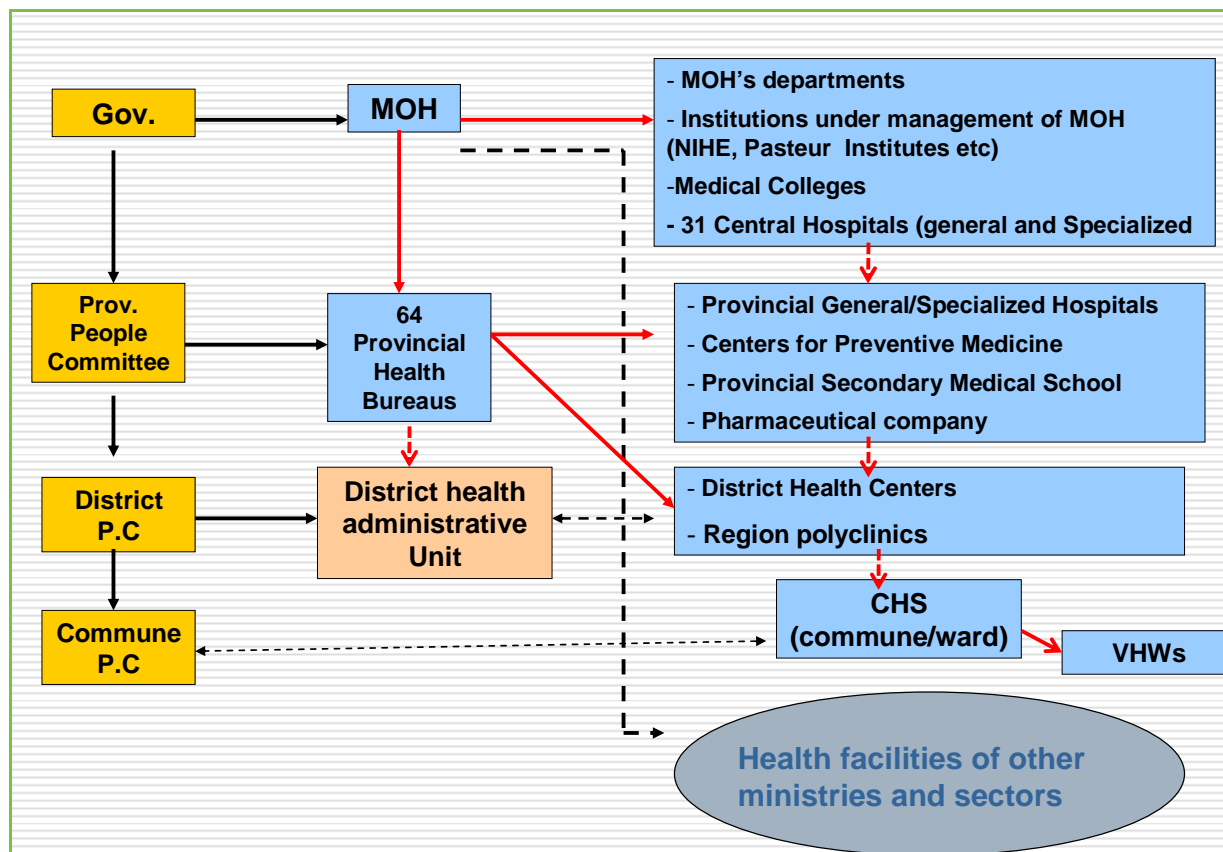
Gov.

MOH

- MOH’s departments

- Institutions under management of MOH (NIHE, Pasteur Institutes etc)

-Medical Colleges

- 31 Central Hospitals (general and Specialized

Prov. People Committee

64 Provincial Health Bureaus

- Provincial General/Specialized Hospitals

- Centers for Preventive Medicine

- Provincial Secondary Medical School

- Pharmaceutical company

District P.C

District health administrative Unit

- District Health Centers

- Region polyclinics

Commune P.C

CHS (commune/ward)

VHWs

Health facilities of other ministries and sectors